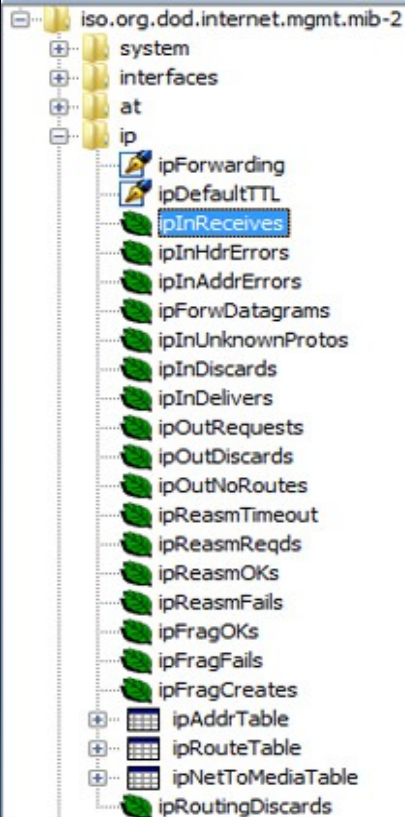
iso.org.dod.internet.mgmt.mib-2
system
interfaces
at
ip
ipForwarding
ipDefaultTTL
ipInReceives
ipInHdrErrors
ipInAddrErrors
ipForwDatagrams
ipInUnknownProtos
ipInDiscards
ipInDelivers
ipOutRequests
ipOutDiscards
ipOutNoRoutes
ipReasmTimeout
ipReasmReqds
ipReasmOKs
ipReasmFails
ipFragOKs
ipFragFails
ipFragCreates
ipAddrTable
ipRouteTable
ipNetToMediaTable
ipRoutingDiscards